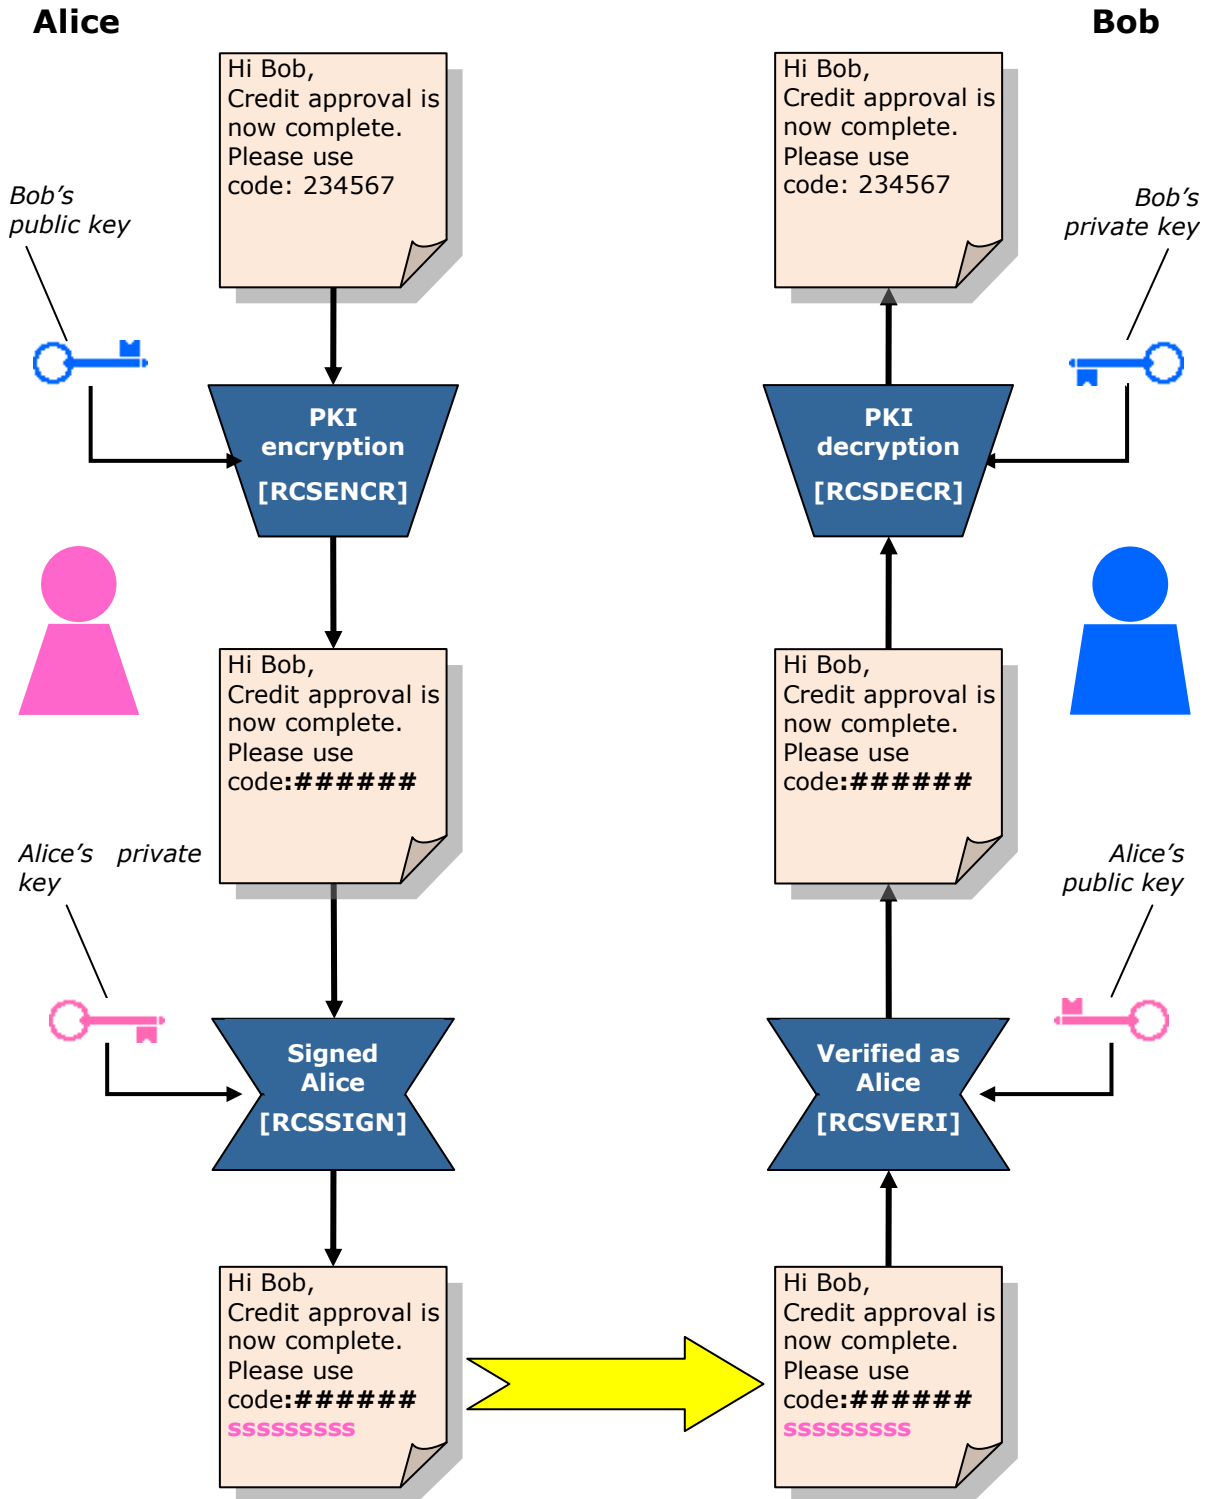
Alice

Bob

Hi Bob,
Credit approval is now complete.
Please use code: 234567

Hi Bob,
Credit approval is now complete.
Please use code: 234567

Bob's public key

Bob's private key

PKI encryption
[RCSENCR]

PKI decryption
[RCSDECR]

Hi Bob,
Credit approval is now complete.
Please use code:######

Hi Bob,
Credit approval is now complete.
Please use code:######

Alice's private key

Alice's public key

Signed Alice
[RCSSIGN]

Verified as Alice
[RCSVERI]

Hi Bob,
Credit approval is now complete.
Please use code:######
sssssssss

Hi Bob,
Credit approval is now complete.
Please use code:######
sssssssss